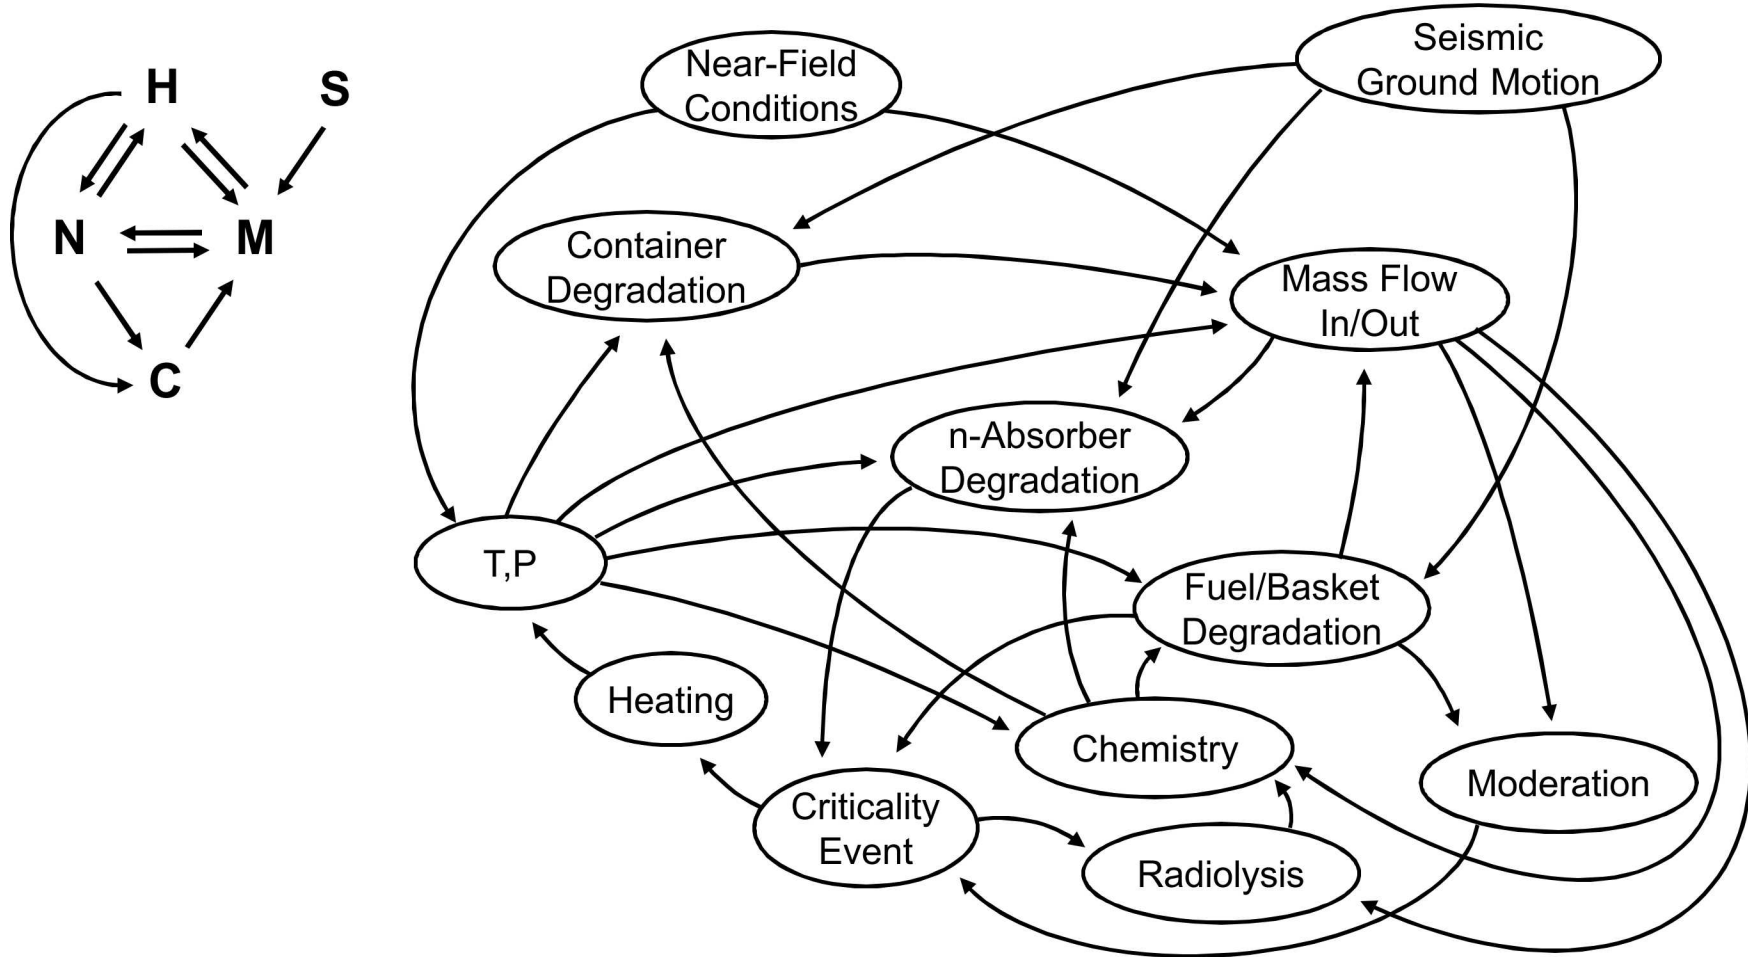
H
S
N
M
C

Near-Field Conditions

Seismic Ground Motion

Container Degradation

Mass Flow In/Out

n-Absorber Degradation

T,P

Fuel/Basket Degradation

Heating

Chemistry

Moderation

Criticality Event

Radiolysis